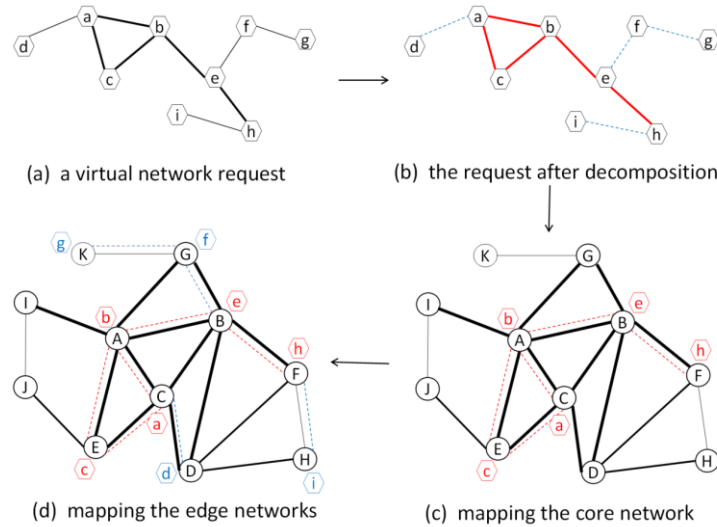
a b c d e f g i h

(a) a virtual network request

a b c d e f g i h

(b) the request after decomposition

g K G f I b A e B h J C a F E c d D H i

(d) mapping the edge networks

K G I b A e B h J C a F E c D H

(c) mapping the core network